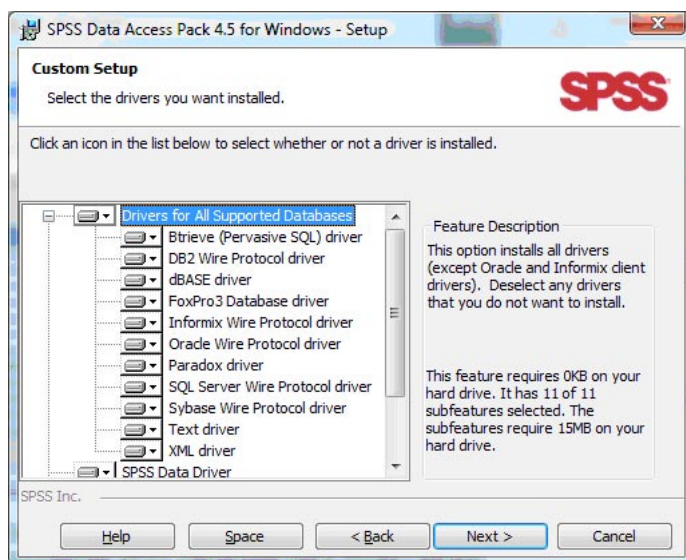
SPSS Data Access Pack 4.5 for Windows - Setup

Custom Setup

Select the drivers you want installed.

SPSS

Click an icon in the list below to select whether or not a driver is installed.

Drivers for All Supported Databases
Btrieve (Pervasive SQL) driver
DB2 Wire Protocol driver
dBASE driver
FoxPro3 Database driver
Informix Wire Protocol driver
Oracle Wire Protocol driver
Paradox driver
SQL Server Wire Protocol driver
Sybase Wire Protocol driver
Text driver
XML driver
SPSS Data Driver

Feature Description

This option installs all drivers (except Oracle and Informix client drivers). Deselect any drivers that you do not want to install.

This feature requires 0KB on your hard drive. It has 11 of 11 subfeatures selected. The subfeatures require 15MB on your hard drive.

SPSS Inc.

Help | Space | < Back | Next > | Cancel